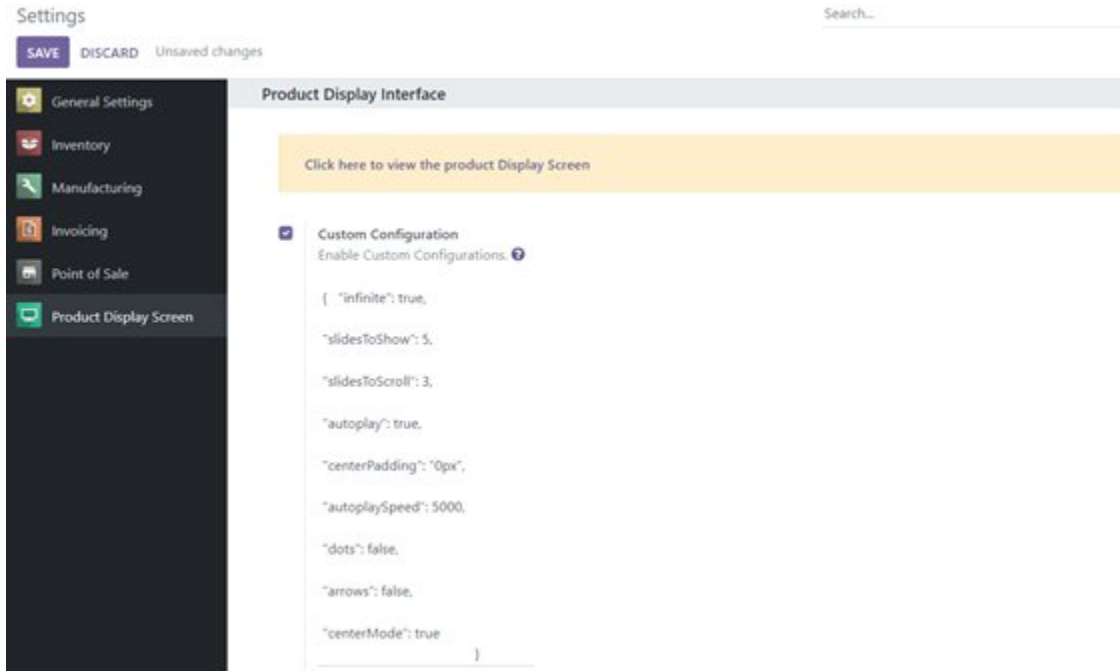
Settings

Search...

SAVE DISCARD Unsaved changes

General Settings
Inventory
Manufacturing
Invoicing
Point of Sale
Product Display Screen

Product Display Interface

Click here to view the product Display Screen

Custom Configuration
Enable Custom Configurations. ?

{ "infinite": true,

"slidesToShow": 5,

"slidesToScroll": 3,

"autoplay": true,

"centerPadding": "0px",

"autoplaySpeed": 5000,

"dots": false,

"arrows": false,

"centerMode": true

}